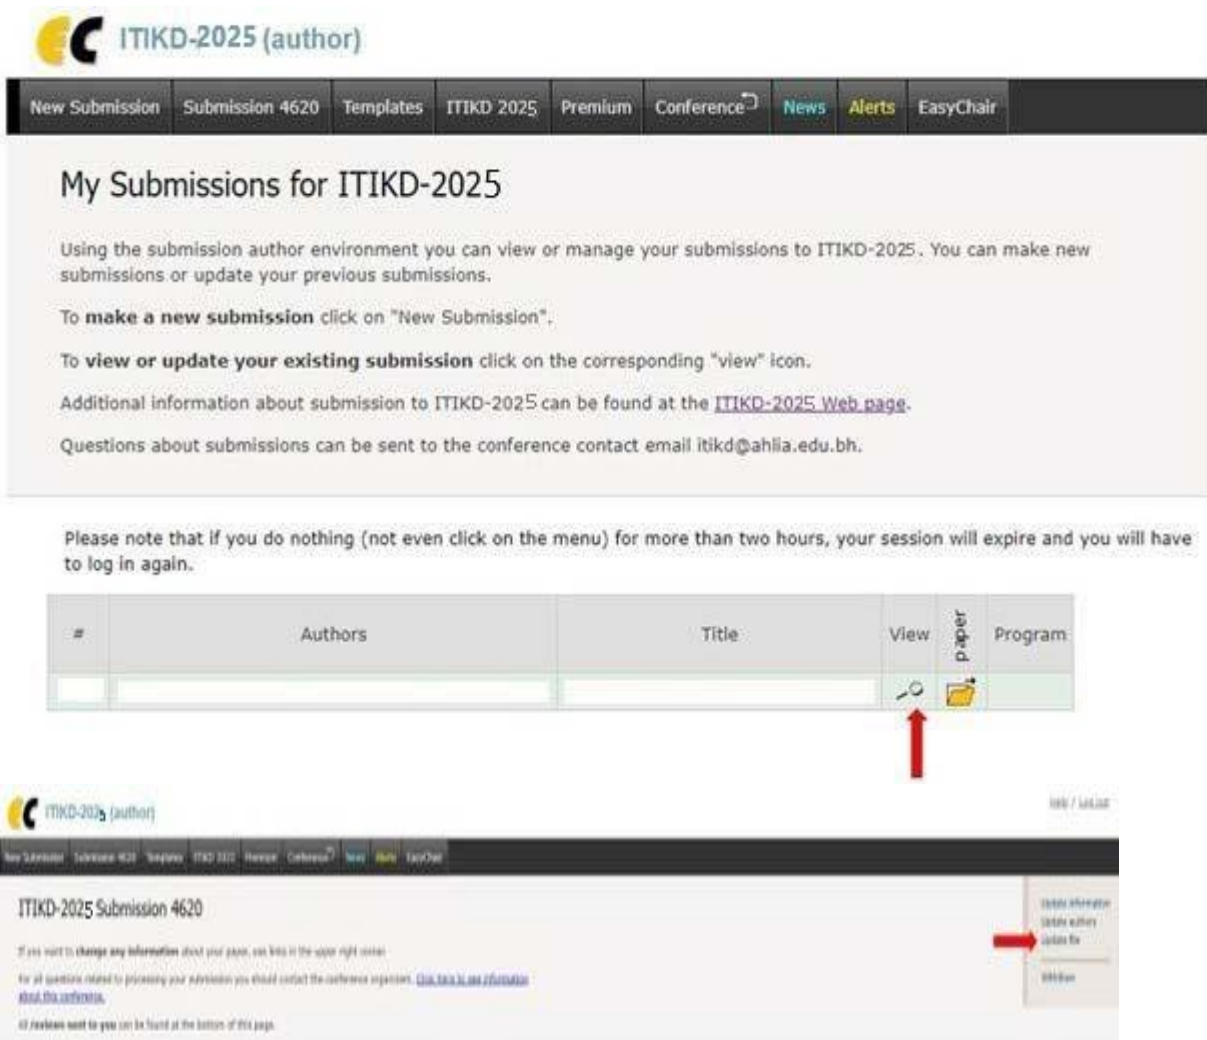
ITIKD-2025 (author)

New Submission | Submission 4620 | Templates | ITIKD 2025 | Premium | Conference | News | Alerts | EasyChair

My Submissions for ITIKD-2025

Using the submission author environment you can view or manage your submissions to ITIKD-2025. You can make new submissions or update your previous submissions.

To **make a new submission** click on "New Submission".

To **view or update your existing submission** click on the corresponding "view" icon.

Additional information about submission to ITIKD-2025 can be found at the ITIKD-2025 Web page.

Questions about submissions can be sent to the conference contact email itikd@ahlia.edu.bh.

Please note that if you do nothing (not even click on the menu) for more than two hours, your session will expire and you will have to log in again.

| # | Authors | Title | View | paper | Program |
|---|---|---|---|---|---|
| | | | | | |

ITIKD-2025 (author)

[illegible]

New Submission Submission 4620 Templates ITIKD 2025 Premium Conference News Alerts EasyChair

ITIKD-2025 Submission 4620

If you want to **change any information** about your paper, use links in the upper right corner.

For all questions related to processing your submission you should contact the conference organizers. Click here to see information about this conference.

All **reviews sent to you** can be found at the bottom of this page.

Update information
Update authors
Update file
Withdraw